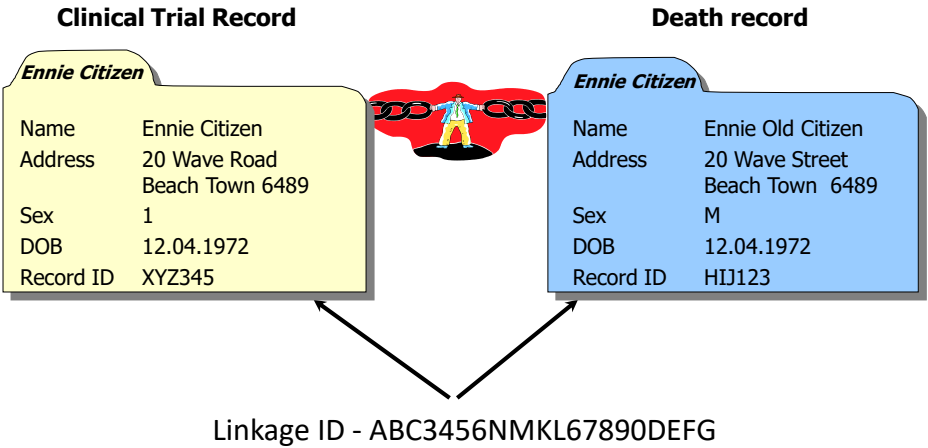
Clinical Trial Record

Ennie Citizen

| Name | Ennie Citizen |
|---|---|
| Address | 20 Wave Road Beach Town 6489 |
| Sex | 1 |
| DOB | 12.04.1972 |
| Record ID | XYZ345 |

Death record

Ennie Citizen

| Name | Ennie Old Citizen |
|---|---|
| Address | 20 Wave Street Beach Town 6489 |
| Sex | M |
| DOB | 12.04.1972 |
| Record ID | HIJ123 |

Linkage ID - ABC3456NMKL67890DEFG